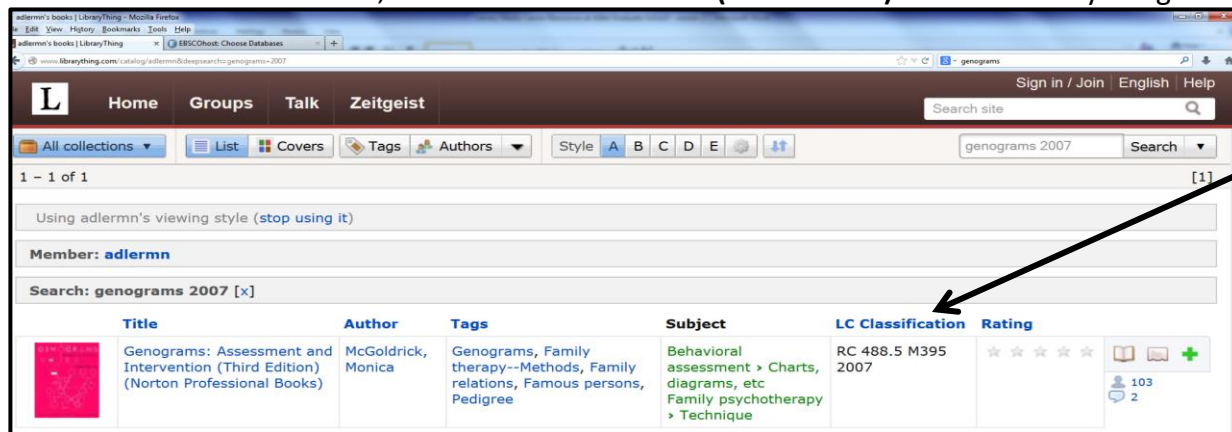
adlermn's books | LibraryThing - Mozilla Firefox
le Edit View History Bookmarks Tools Help
adlermn's books | LibraryThing × EBSCOhost: Choose Databases × +
www.librarything.com/catalog/adlermn&deepsearch=genograms+2007
genograms

L Home Groups Talk Zeitgeist
Sign in / Join | English | Help
Search site

All collections ▾ | List | Covers | Tags | Authors ▾ | Style A B C D E
genograms 2007 | Search ▾

1 – 1 of 1 [1]

Using adlermn's viewing style (stop using it)

Member: adlermn

Search: genograms 2007 [x]

| Title | Author | Tags | Subject | LC Classification | Rating |
|---|---|---|---|---|---|
| Genograms: Assessment and Intervention (Third Edition) (Norton Professional Books) | McGoldrick, Monica | Genograms, Family therapy--Methods, Family relations, Famous persons, Pedigree | Behavioral assessment › Charts, diagrams, etc Family psychotherapy › Technique | RC 488.5 M395 2007 | 103 2 |